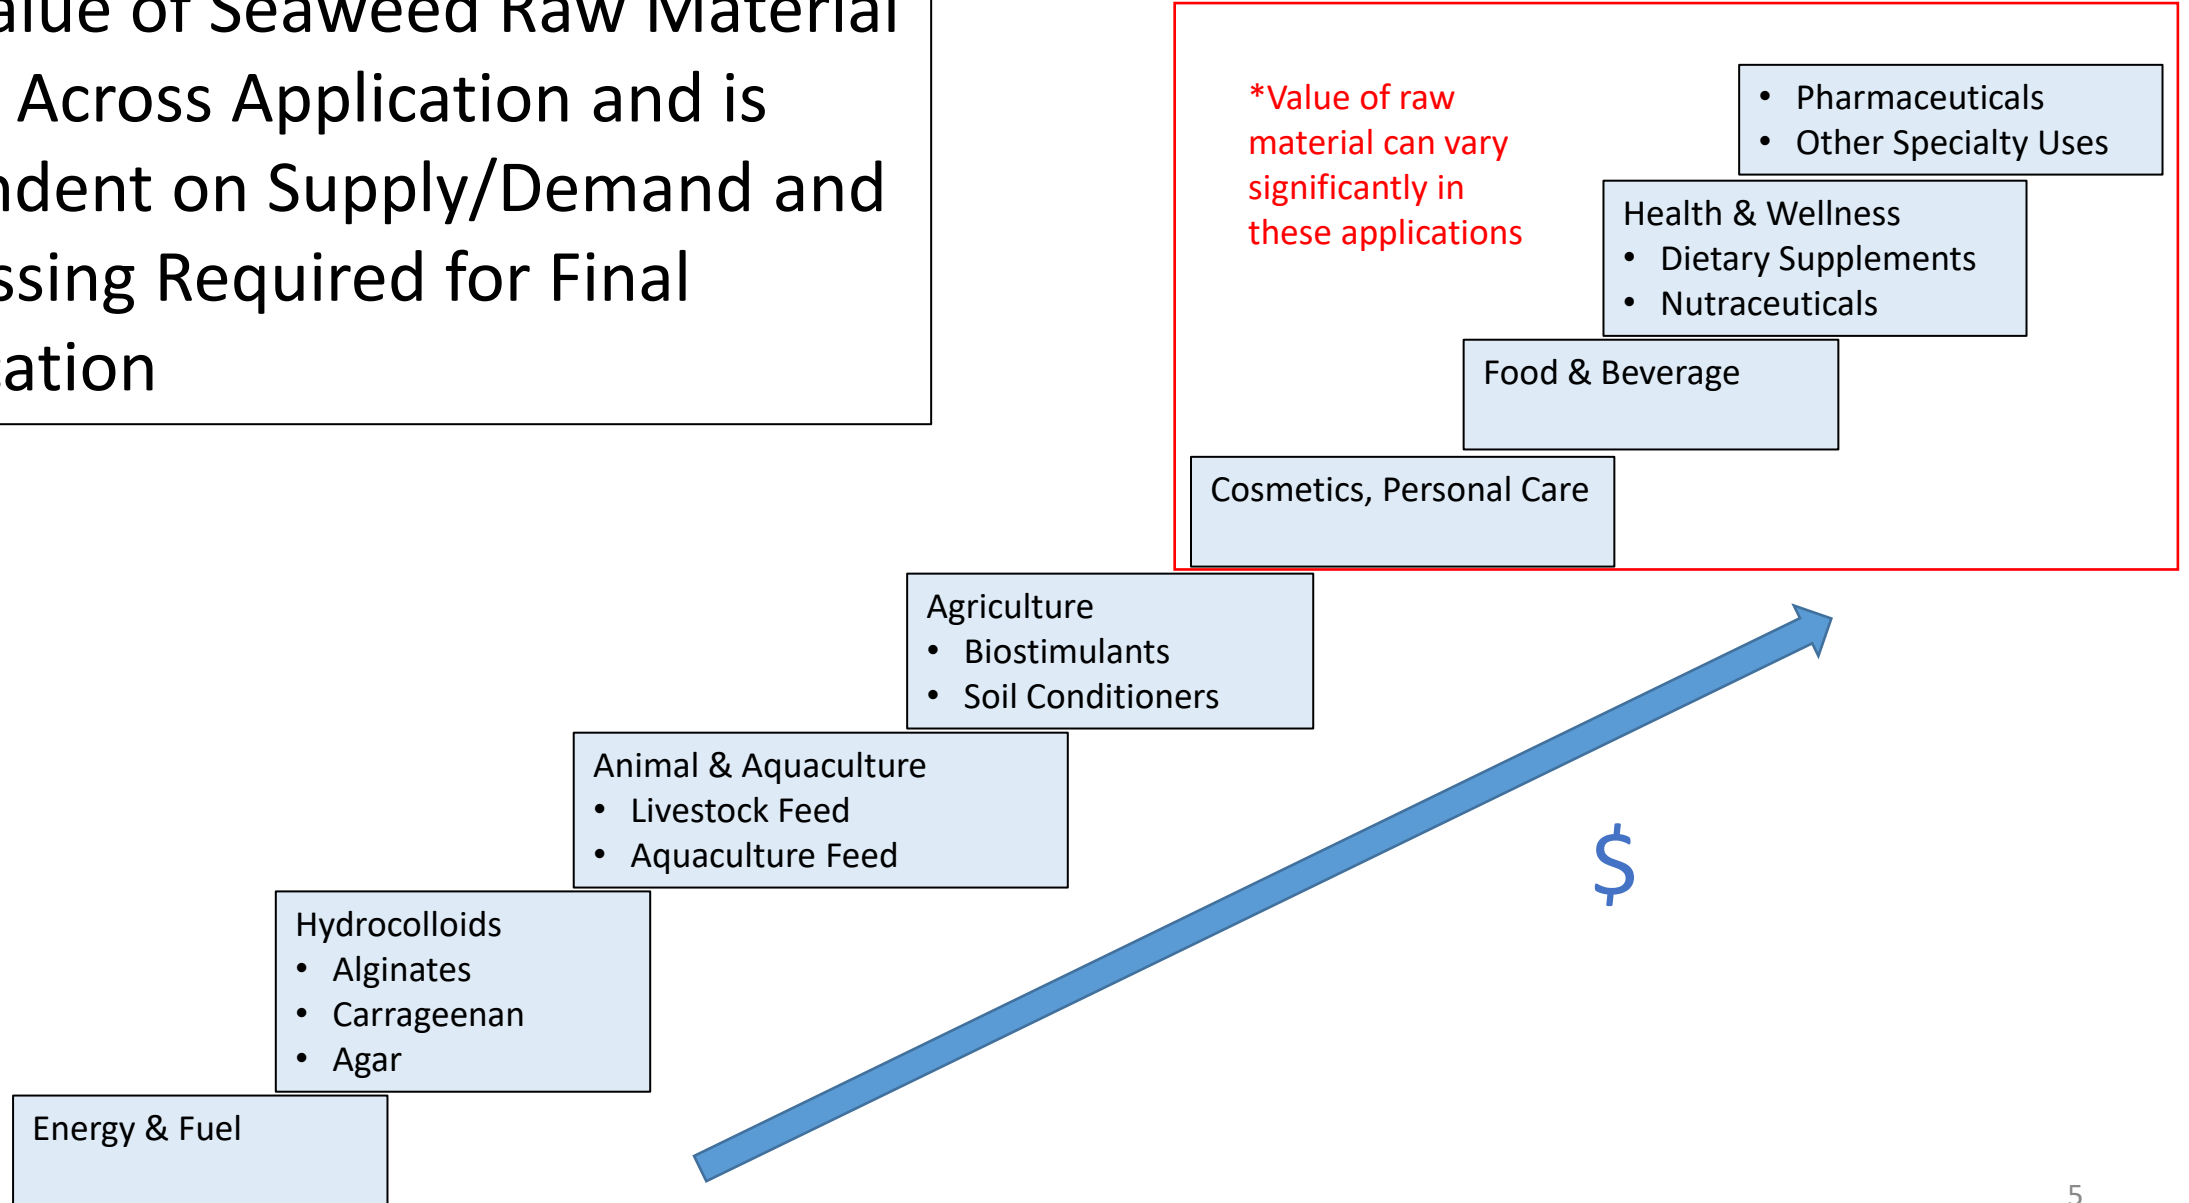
alue of Seaweed Raw Material Across Application and is ndent on Supply/Demand and ssing Required for Final ation

*Value of raw material can vary significantly in these applications

• Pharmaceuticals
• Other Specialty Uses

Health & Wellness
• Dietary Supplements
• Nutraceuticals

Food & Beverage

Cosmetics, Personal Care

Agriculture
• Biostimulants
• Soil Conditioners

Animal & Aquaculture
• Livestock Feed
• Aquaculture Feed

Hydrocolloids
• Alginates
• Carrageenan
• Agar

Energy & Fuel

$

5